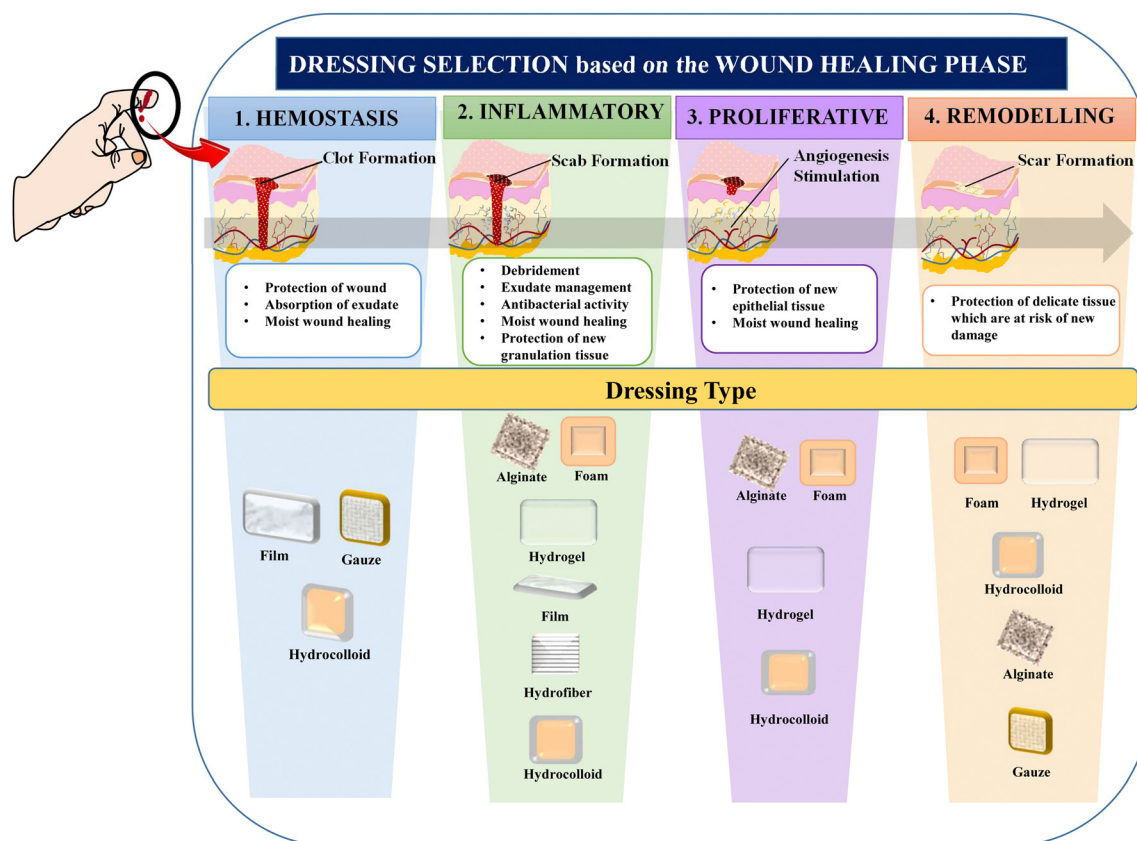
DRESSING SELECTION based on the WOUND HEALING PHASE

1. HEMOSTASIS

Clot Formation

- Protection of wound
- Absorption of exudate
- Moist wound healing

2. INFLAMMATORY

Scab Formation

- Debridement
- Exudate management
- Antibacterial activity
- Moist wound healing
- Protection of new granulation tissue

3. PROLIFERATIVE

Angiogenesis Stimulation

- Protection of new epithelial tissue
- Moist wound healing

4. REMODELLING

Scar Formation

- Protection of delicate tissue which are at risk of new damage

Dressing Type

Film
Gauze
Hydrocolloid

Alginate
Foam
Hydrogel
Film
Hydrofiber
Hydrocolloid

Alginate
Foam
Hydrogel
Hydrocolloid

Foam
Hydrogel
Hydrocolloid
Alginate
Gauze